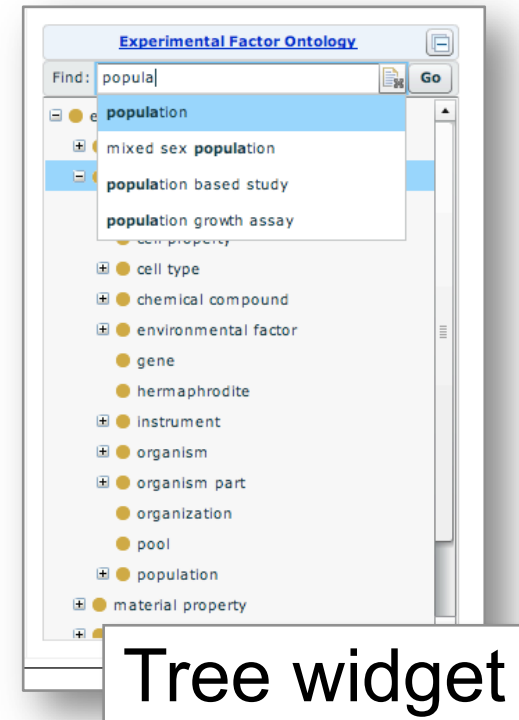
Experimental Factor Ontology

Find: popula Go

population
mixed sex population
population based study
population growth assay

e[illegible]
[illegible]
cell type
chemical compound
environmental factor
gene
hermaphrodite
instrument
organism
organism part
organization
pool
population
material property

Tree widget